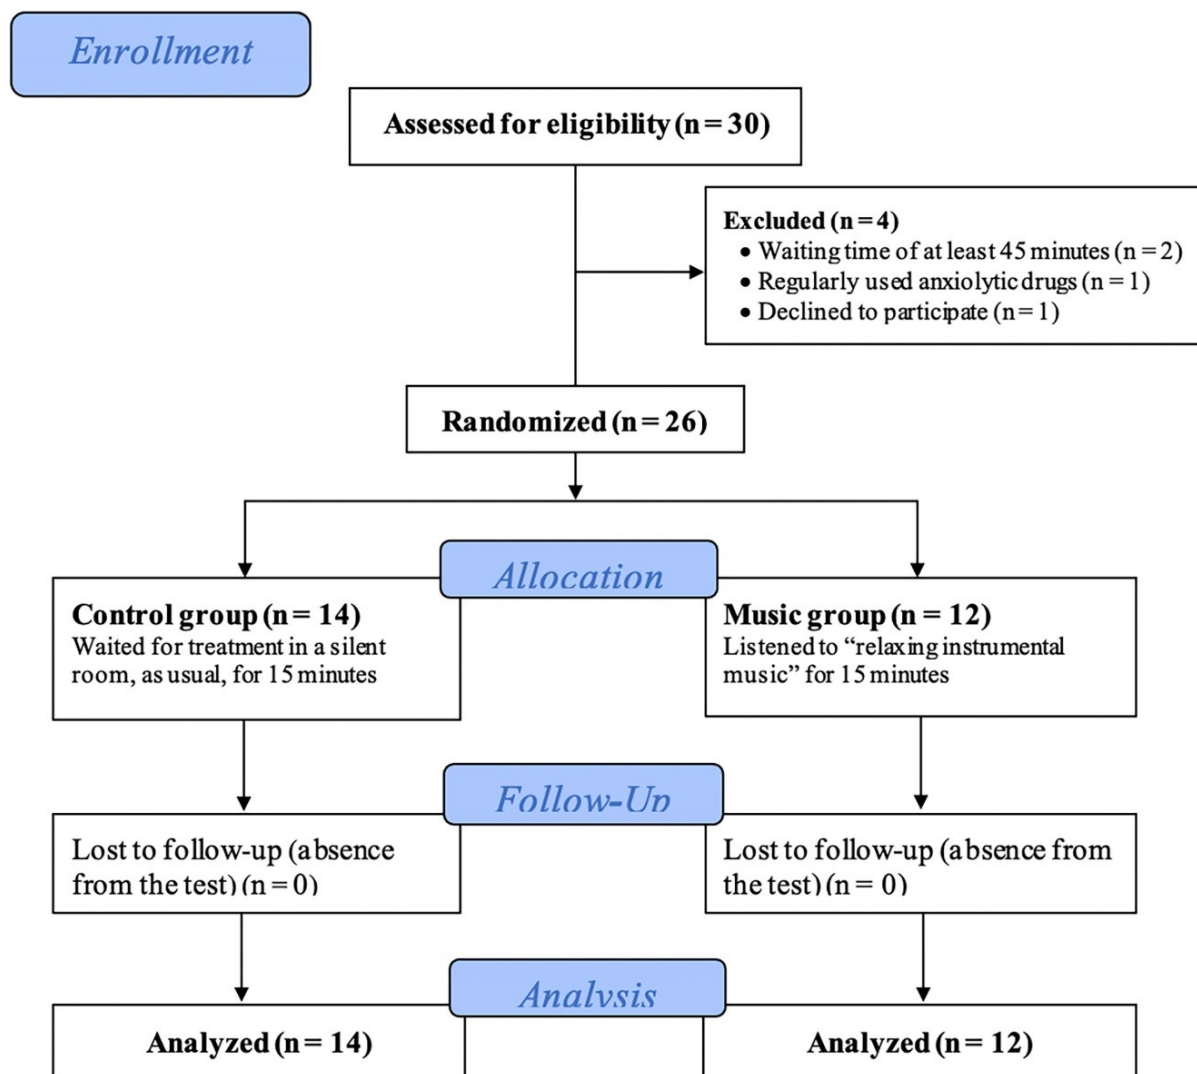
Enrollment

Assessed for eligibility (n = 30)

Excluded (n = 4)
• Waiting time of at least 45 minutes (n = 2)
• Regularly used anxiolytic drugs (n = 1)
• Declined to participate (n = 1)

Randomized (n = 26)

Allocation

Control group (n = 14)
Waited for treatment in a silent room, as usual, for 15 minutes

Music group (n = 12)
Listened to "relaxing instrumental music" for 15 minutes

Follow-Up

Lost to follow-up (absence from the test) (n = 0)

Lost to follow-up (absence from the test) (n = 0)

Analysis

Analyzed (n = 14)

Analyzed (n = 12)